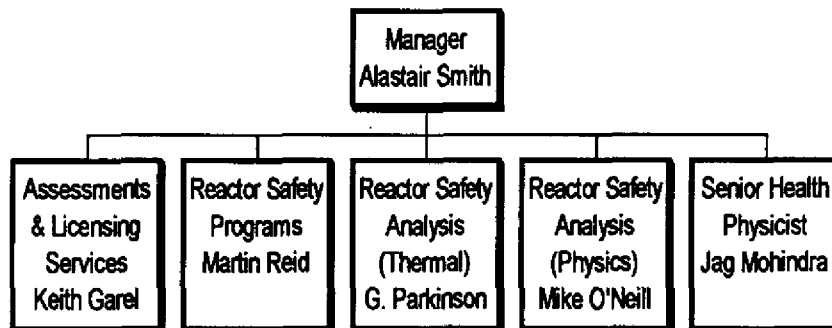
Manager
Alastair Smith

Assessments & Licensing Services
Keith Garel

Reactor Safety Programs
Martin Reid

Reactor Safety Analysis (Thermal)
G. Parkinson

Reactor Safety Analysis (Physics)
Mike O'Neill

Senior Health Physicist
Jag Mohindra